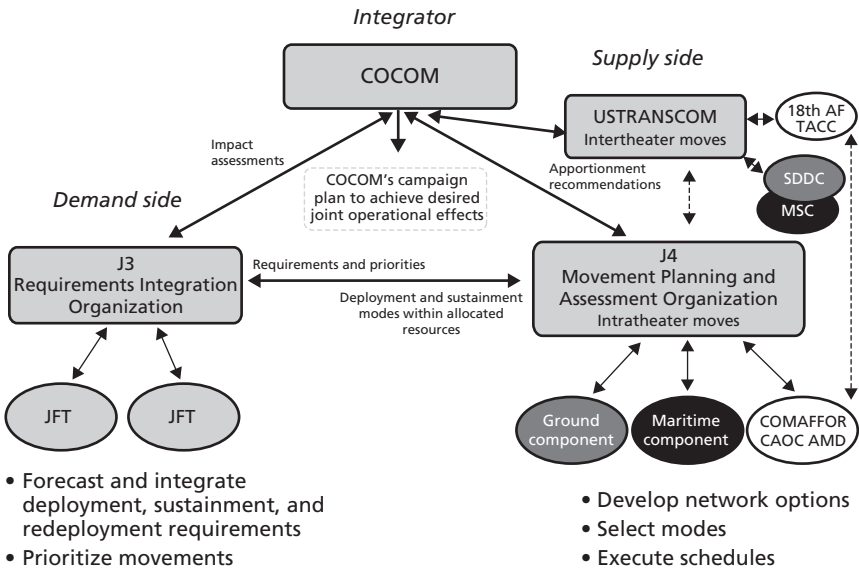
Integrator

COCOM

Supply side

USTRANSCOM
Intertheater moves

18th AF
TACC

Impact assessments

COCOM's campaign plan to achieve desired joint operational effects

Apportionment recommendations

SDDC

MSC

Demand side

J3
Requirements Integration Organization

Requirements and priorities

Deployment and sustainment modes within allocated resources

J4
Movement Planning and Assessment Organization
Intratheater moves

JFT

JFT

Ground component

Maritime component

COMAFFOR
CAOC AMD

• Forecast and integrate deployment, sustainment, and redeployment requirements
• Prioritize movements

• Develop network options
• Select modes
• Execute schedules